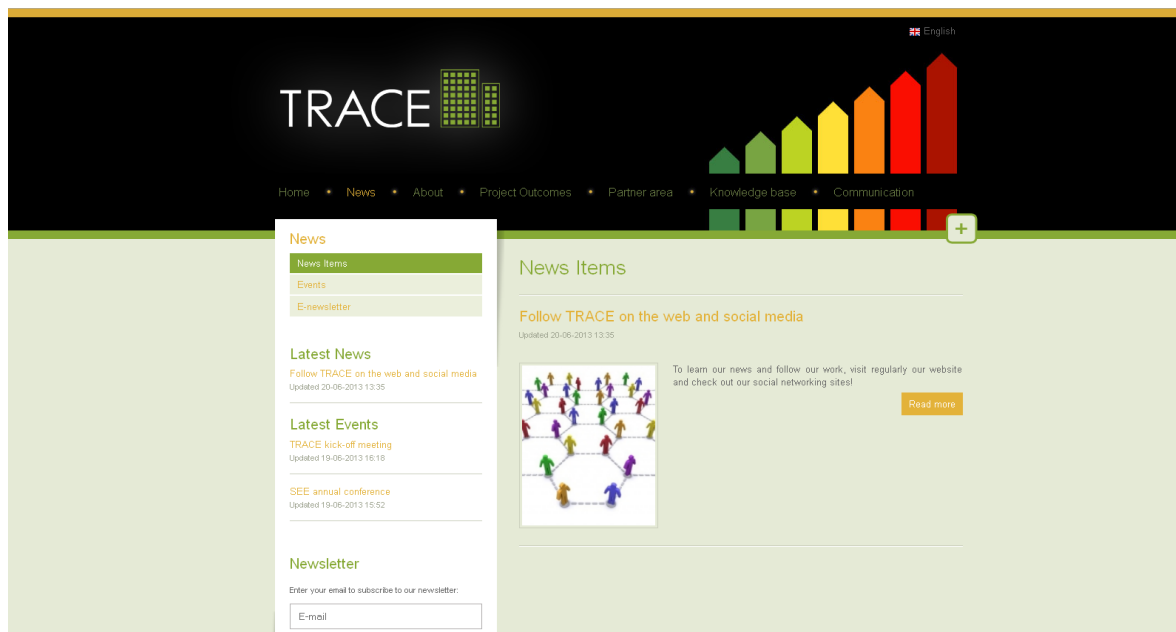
English

TRACE

Home • News • About • Project Outcomes • Partner area • Knowledge base • Communication

+

News

News Items

Events

E-newsletter

Latest News

Follow TRACE on the web and social media

Updated 20-06-2013 13:35

Latest Events

TRACE kick-off meeting

Updated 19-06-2013 16:18

SEE annual conference

Updated 19-06-2013 15:52

Newsletter

Enter your email to subscribe to our newsletter:

E-mail

News Items

Follow TRACE on the web and social media

Updated 20-06-2013 13:35

To learn our news and follow our work, visit regularly our website and check out our social networking sites!

Read more